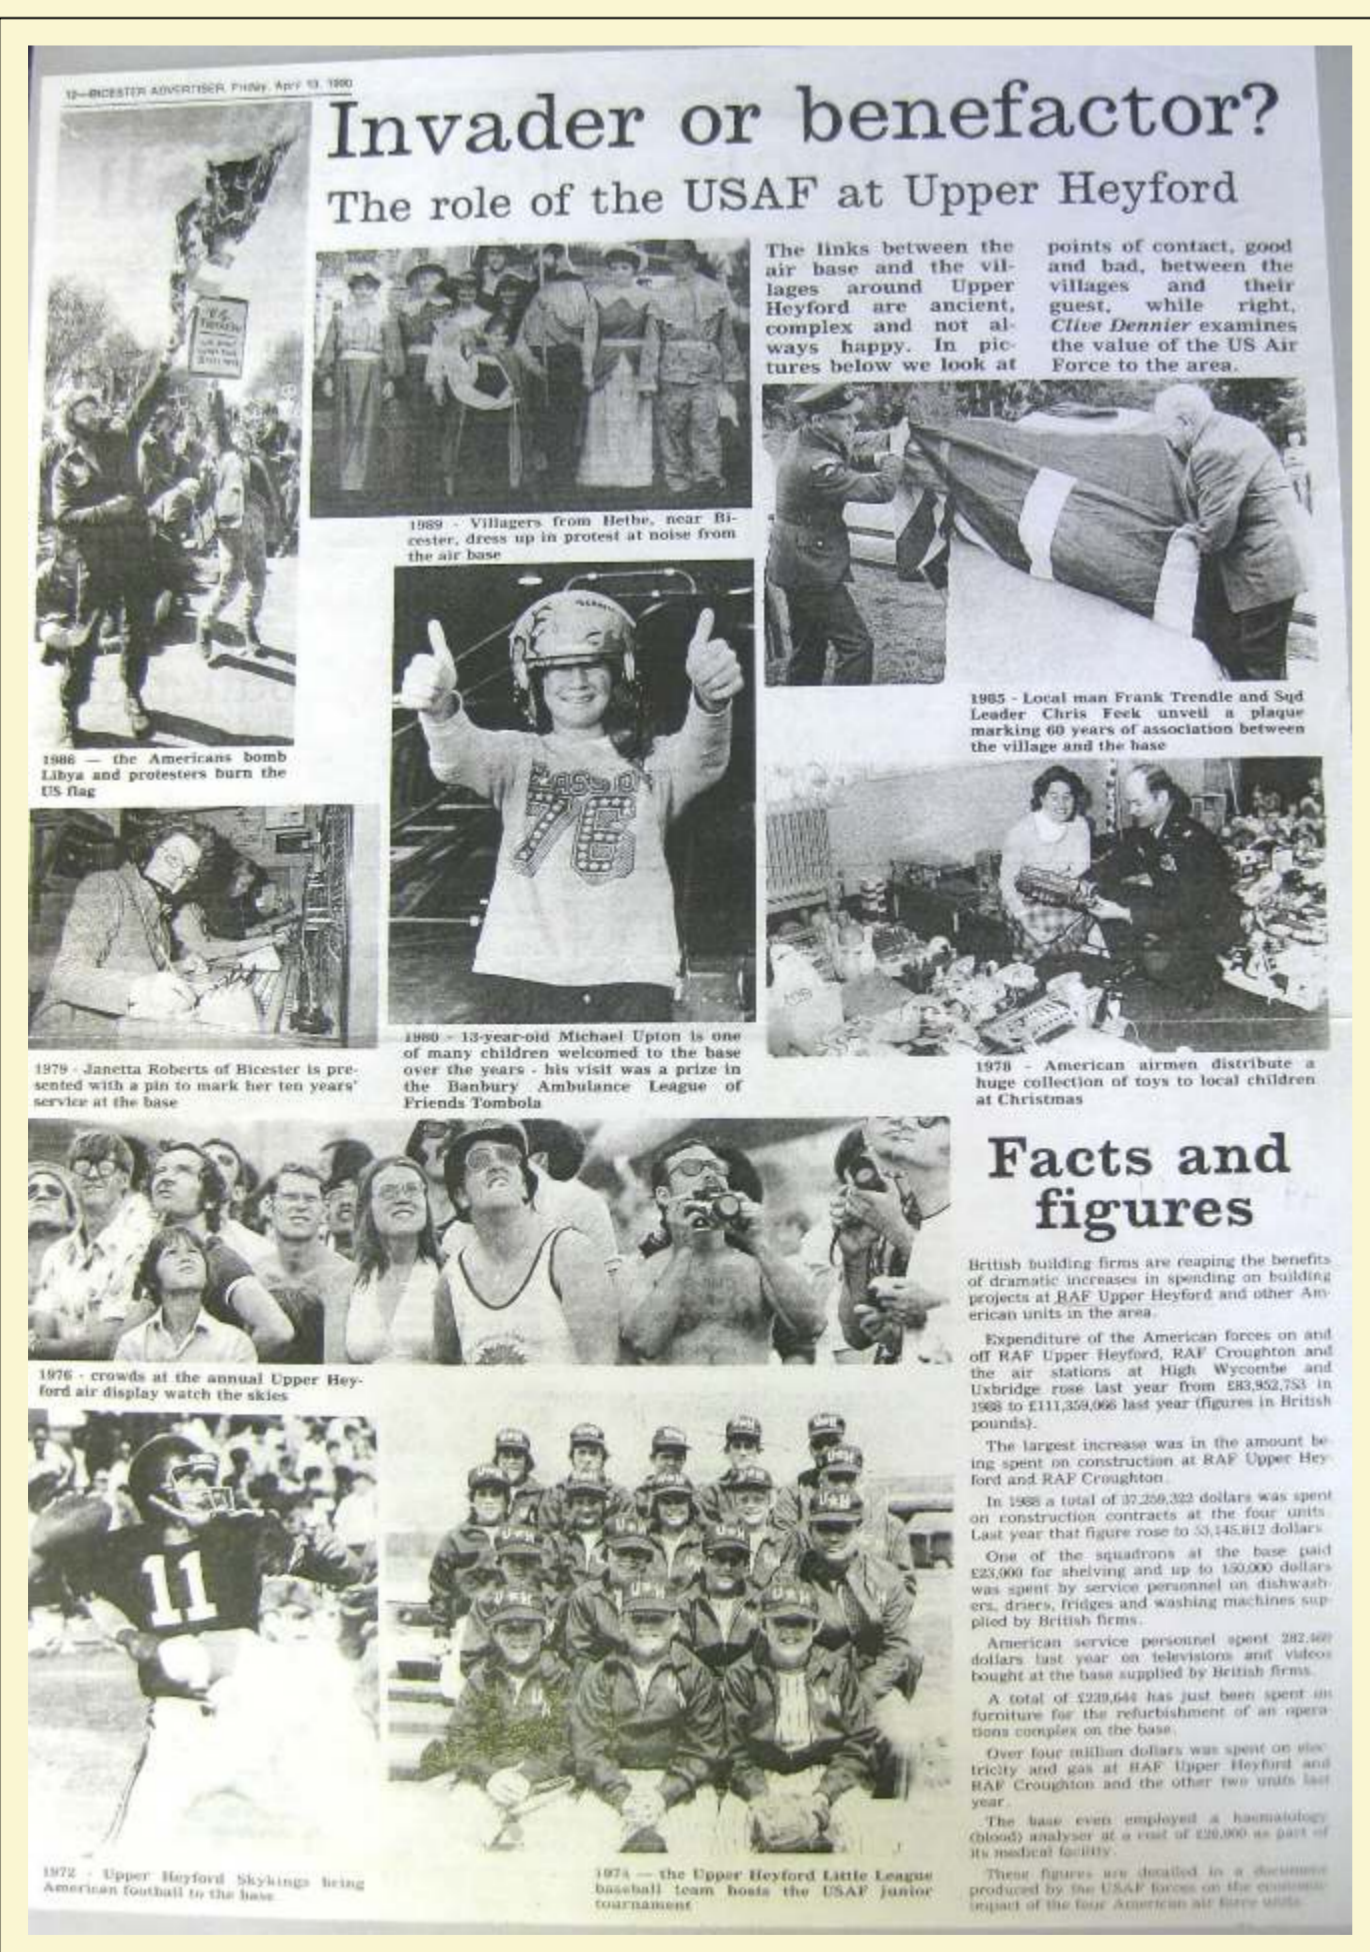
12—BICESTER ADVERTISER Friday, April 13, 1990

Invader or benefactor?

The role of the USAF at Upper Heyford

The links between the air base and the villages around Upper Heyford are ancient, complex and not always happy. In pictures below we look at points of contact, good and bad, between the villages and their guest, while right, Clive Dennier examines the value of the US Air Force to the area.

1989 - Villagers from Hethe, near Bicester, dress up in protest at noise from the air base

1986 — the Americans bomb Libya and protesters burn the US flag

1985 - Local man Frank Trendle and Sqd Leader Chris Feek unveil a plaque marking 60 years of association between the village and the base

1979 - Janetta Roberts of Bicester is presented with a pin to mark her ten years' service at the base

1980 - 13-year-old Michael Upton is one of many children welcomed to the base over the years - his visit was a prize in the Banbury Ambulance League of Friends Tombola

1978 - American airmen distribute a huge collection of toys to local children at Christmas

1976 - crowds at the annual Upper Heyford air display watch the skies

1972 - Upper Heyford Skykings bring American football to the base

1974 — the Upper Heyford Little League baseball team hosts the USAF junior tournament

Facts and figures

British building firms are reaping the benefits of dramatic increases in spending on building projects at RAF Upper Heyford and other American units in the area.

Expenditure of the American forces on and off RAF Upper Heyford, RAF Croughton and the air stations at High Wycombe and Uxbridge rose last year from £83,952,753 in 1988 to £111,359,066 last year (figures in British pounds).

The largest increase was in the amount being spent on construction at RAF Upper Heyford and RAF Croughton.

In 1988 a total of 37,259,322 dollars was spent on construction contracts at the four units. Last year that figure rose to 53,145,812 dollars.

One of the squadrons at the base paid £23,000 for shelving and up to 150,000 dollars was spent by service personnel on dishwashers, driers, fridges and washing machines supplied by British firms.

American service personnel spent 282,469 dollars last year on televisions and videos bought at the base supplied by British firms.

A total of £239,644 has just been spent on furniture for the refurbishment of an operations complex on the base.

Over four million dollars was spent on electricity and gas at RAF Upper Heyford and RAF Croughton and the other two units last year.

The base even employed a haematology (blood) analyser at a cost of £20,000 as part of its medical facility.

These figures are detailed in a document produced by the USAF forces on the economic impact of the four American air force units.